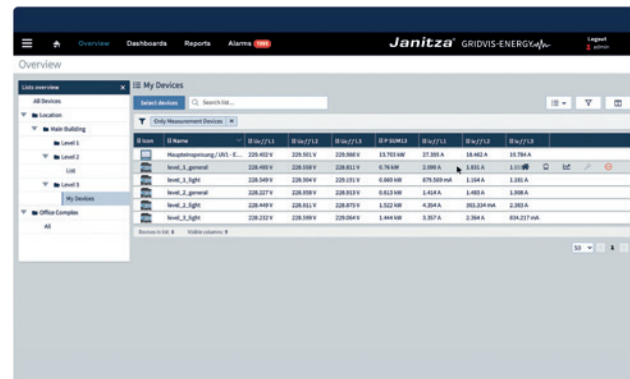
Overview Dashboards Reports Alarms 1995

Janitza GRIDVIS-ENERGY

Logout
admin

Overview

Lists overview
All Devices
Location
Main Building
Level 1
Level 2
List
Level 3
My Devices
Office Complex
All

My Devices

Select devices
Search list...

Only Measurement Devices

| Icon | Name | U L1 | U L2 | U L3 | P SUM13 | I L1 | I L2 | I L3 |
|---|---|---|---|---|---|---|---|---|
| | Hauptstromversorgung / UV1 - E... | 229.402 V | 229.501 V | 229.868 V | 13.703 kW | 27.395 A | 18.462 A | 19.784 A |
| | level_1_general | 228.493 V | 228.558 V | 228.811 V | 0.76 kW | 2.090 A | 1.831 A | 1.17 |
| | level_1_light | 228.549 V | 228.904 V | 229.151 V | 0.660 kW | 879.589 mA | 1.164 A | 1.181 A |
| | level_2_general | 228.227 V | 228.858 V | 228.913 V | 0.613 kW | 1.414 A | 1.483 A | 1.908 A |
| | level_2_light | 228.449 V | 228.811 V | 228.875 V | 1.522 kW | 4.354 A | 365.334 mA | 2.383 A |
| | level_3_light | 228.232 V | 228.599 V | 229.064 V | 1.444 kW | 3.357 A | 2.364 A | 834.217 mA |

Devices in list: 8 Visible columns: 9

50 1